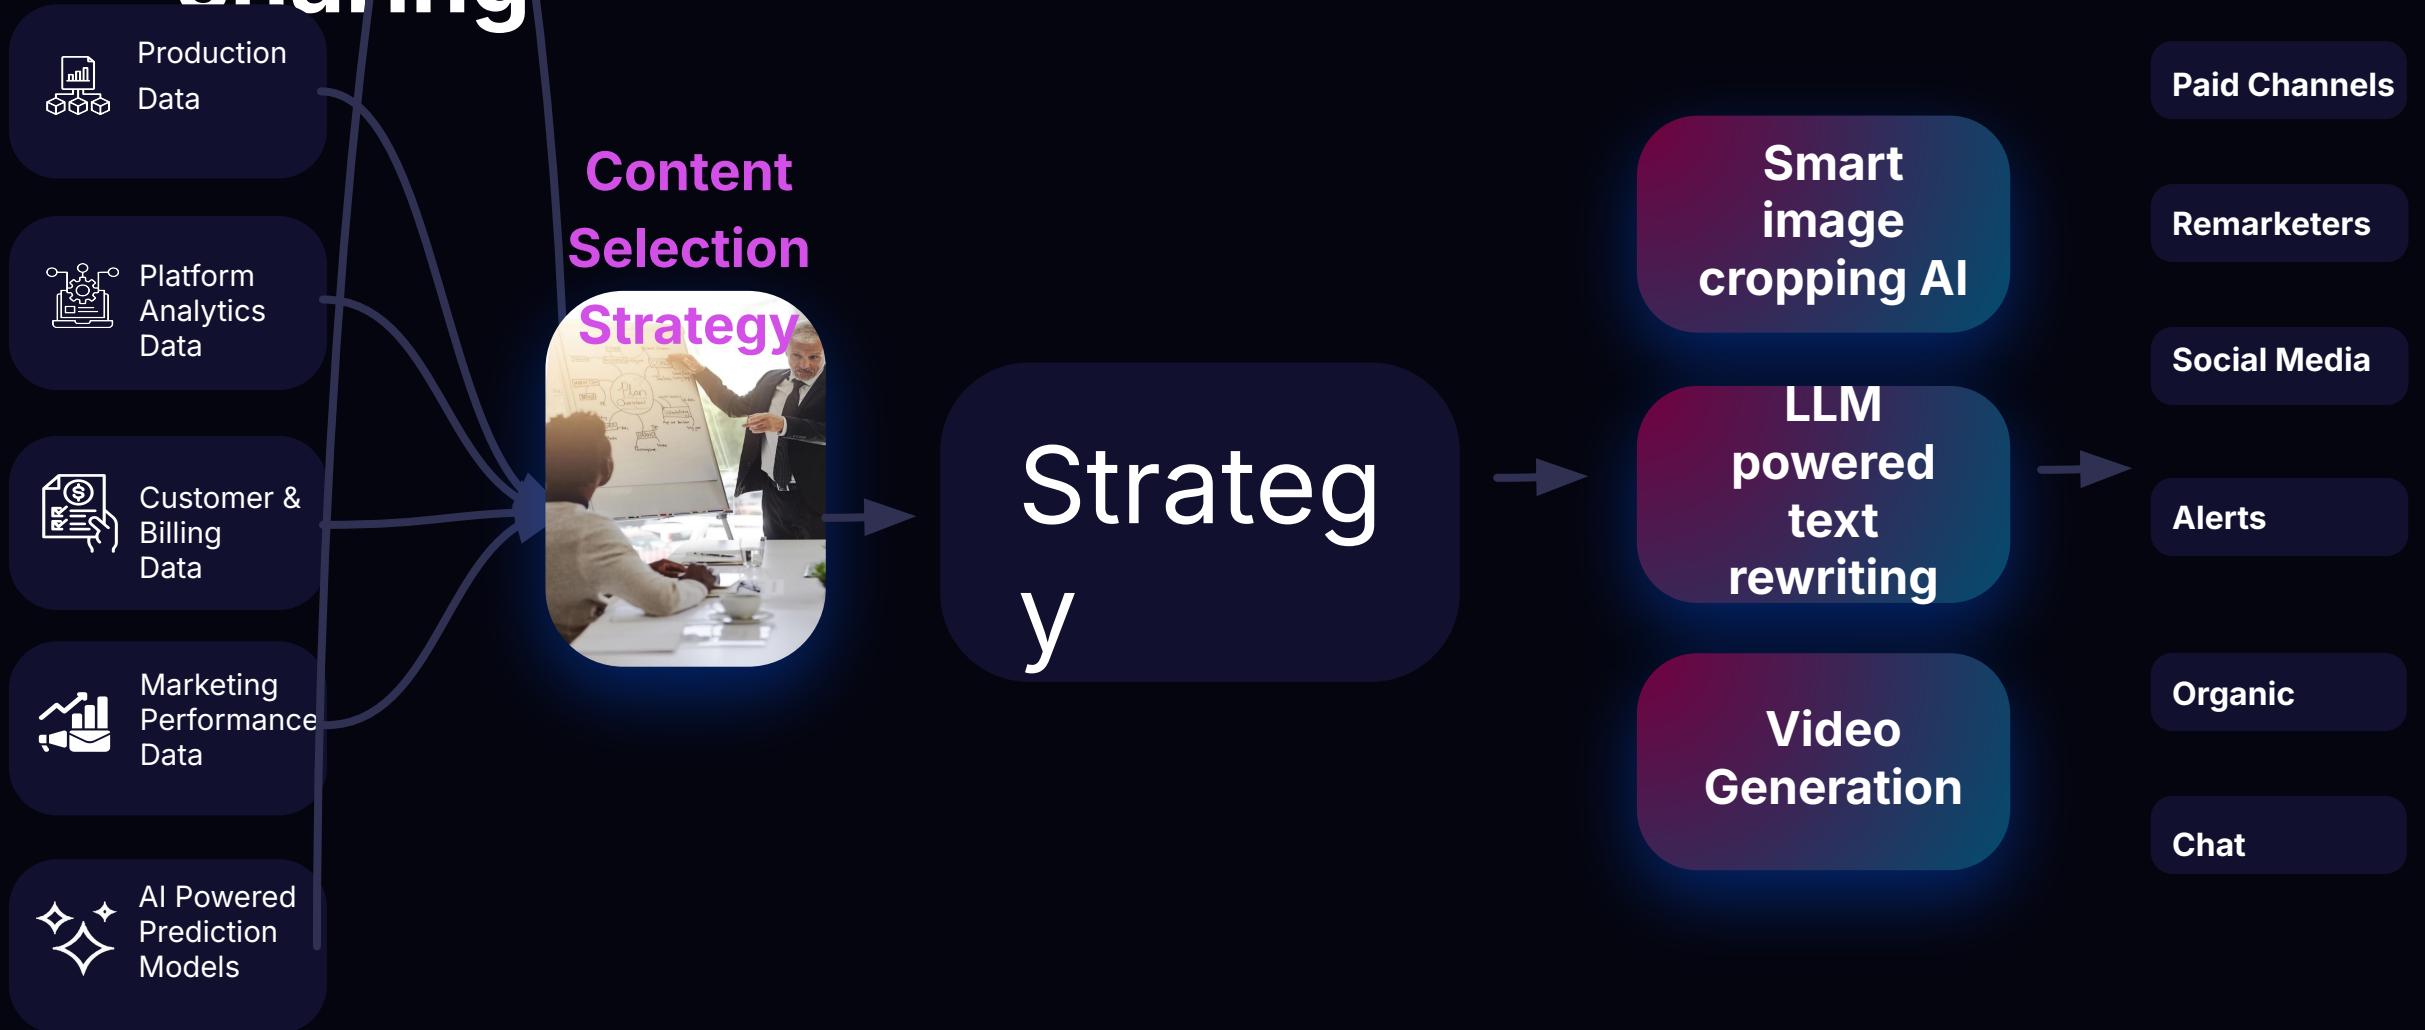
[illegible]

Production Data

Platform Analytics Data

Customer & Billing Data

Marketing Performance Data

AI Powered Prediction Models

Content Selection Strategy

Strateg y

Smart image cropping AI

LLM powered text rewriting

Video Generation

Paid Channels

Remarketers

Social Media

Alerts

Organic

Chat